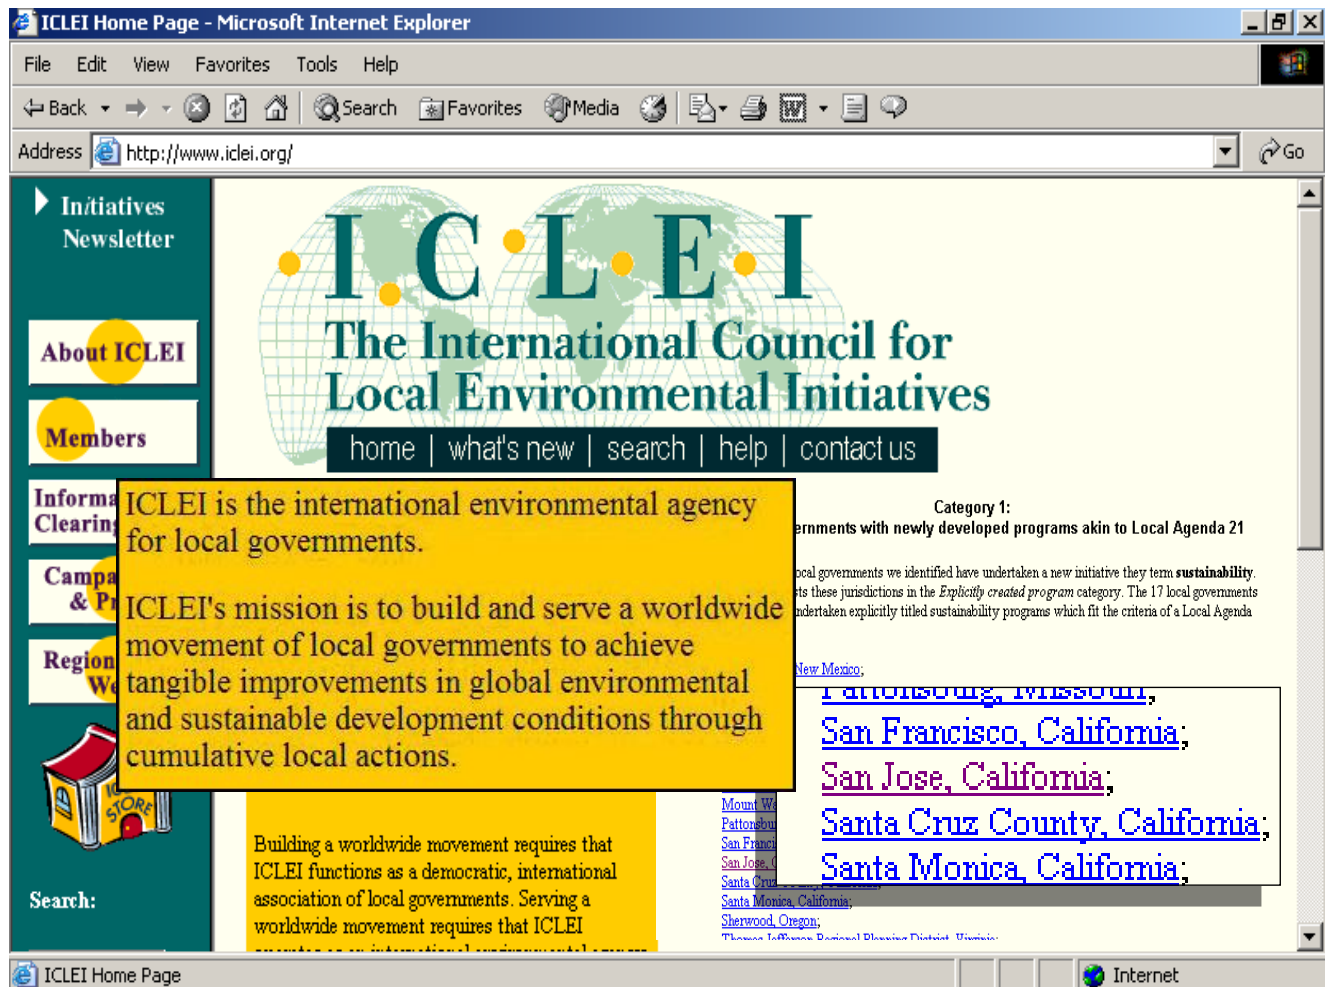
ICLEI Home Page - Microsoft Internet Explorer

File Edit View Favorites Tools Help

Back Search Favorites Media

Address http://www.iclei.org/ Go

Initiatives Newsletter

About ICLEI

Members

Informa Clearin

Campa & Pr

Region We

ICLEI STORE

Search:

I C L E I

The International Council for Local Environmental Initiatives

home | what's new | search | help | contact us

ICLEI is the international environmental agency for local governments.

ICLEI's mission is to build and serve a worldwide movement of local governments to achieve tangible improvements in global environmental and sustainable development conditions through cumulative local actions.

Category 1:
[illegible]ernments with newly developed programs akin to Local Agenda 21

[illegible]ocal governments we identified have undertaken a new initiative they term sustainability. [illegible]ts these jurisdictions in the Explicitly created program category. The 17 local governments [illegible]ndertaken explicitly titled sustainability programs which fit the criteria of a Local Agenda

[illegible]New Mexico;

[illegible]
San Francisco, California;
San Jose, California;
Santa Cruz County, California;
Santa Monica, California;

Mount W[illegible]
Pattonsbu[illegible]
San Franci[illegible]
San Jose, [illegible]
Santa Cruz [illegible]
Santa Monica, California;
Sherwood, Oregon;
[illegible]

Building a worldwide movement requires that ICLEI functions as a democratic, international association of local governments. Serving a worldwide movement requires that ICLEI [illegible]

ICLEI Home Page

Internet